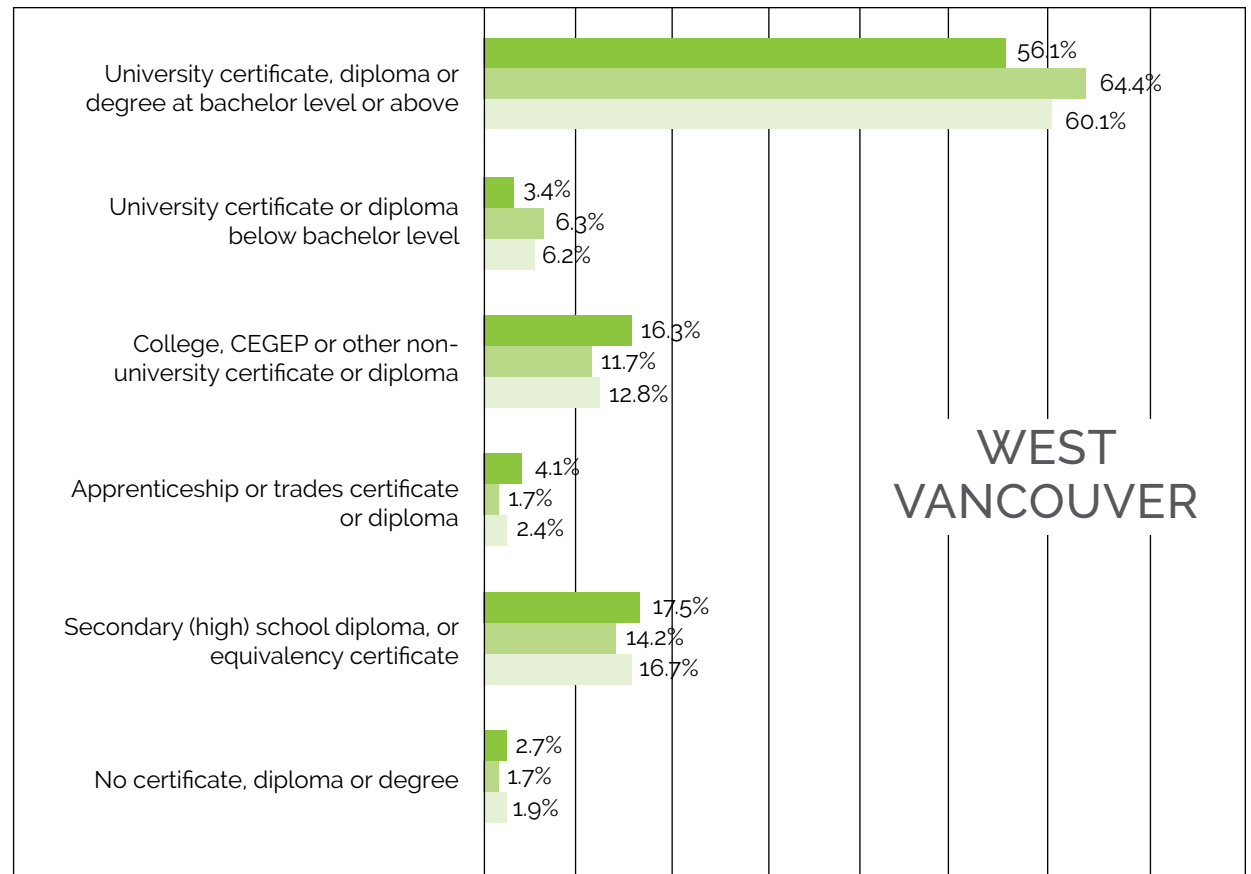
University certificate, diploma or degree at bachelor level or above
56.1%
64.4%
60.1%

University certificate or diploma below bachelor level
3.4%
6.3%
6.2%

College, CEGEP or other non-university certificate or diploma
16.3%
11.7%
12.8%

Apprenticeship or trades certificate or diploma
4.1%
1.7%
2.4%

Secondary (high) school diploma, or equivalency certificate
17.5%
14.2%
16.7%

No certificate, diploma or degree
2.7%
1.7%
1.9%

WEST VANCOUVER